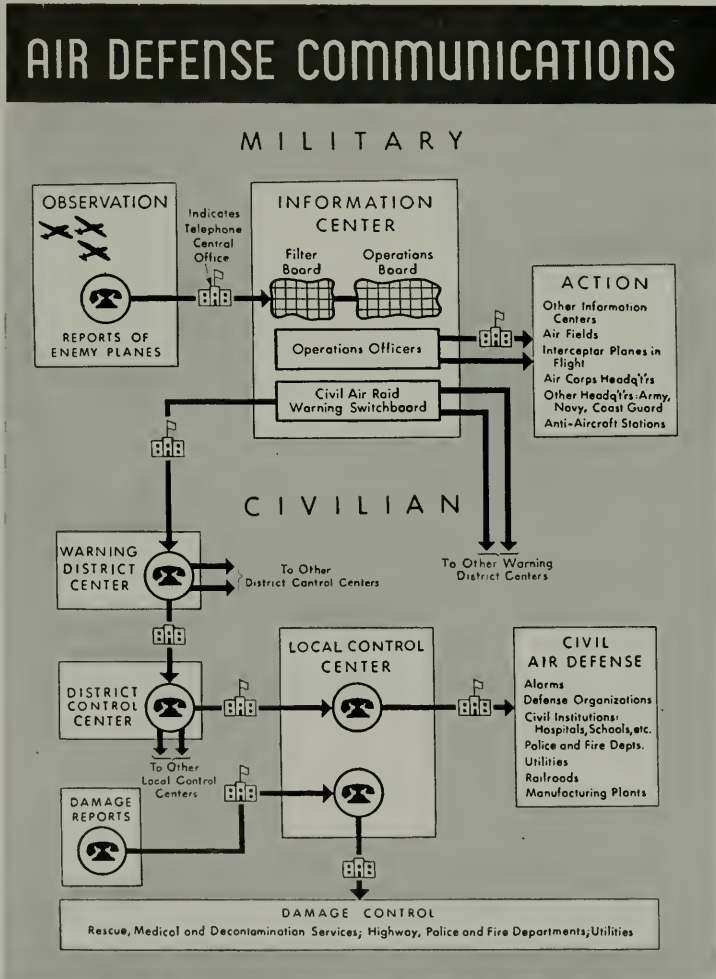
AIR DEFENSE COMMUNICATIONS

MILITARY

OBSERVATION

REPORTS OF ENEMY PLANES

Indicates Telephone Central Office

INFORMATION CENTER

Filter Board

Operations Board

Operations Officers

Civil Air Raid Warning Switchboard

ACTION

Other Information Centers
Air Fields
Interceptor Planes in Flight
Air Corps Headq'trs
Other Headq'trs: Army, Navy, Coast Guard
Anti-Aircraft Stations

CIVILIAN

WARNING DISTRICT CENTER

To Other District Control Centers

To Other Warning District Centers

DISTRICT CONTROL CENTER

To Other Local Control Centers

LOCAL CONTROL CENTER

CIVIL AIR DEFENSE

Alarms
Defense Organizations
Civil Institutions: Hospitals, Schools, etc.
Police and Fire Depts.
Utilities
Railroads
Manufacturing Plants

DAMAGE REPORTS

DAMAGE CONTROL
Rescue, Medical and Decontamination Services; Highway, Police and Fire Departments; Utilities